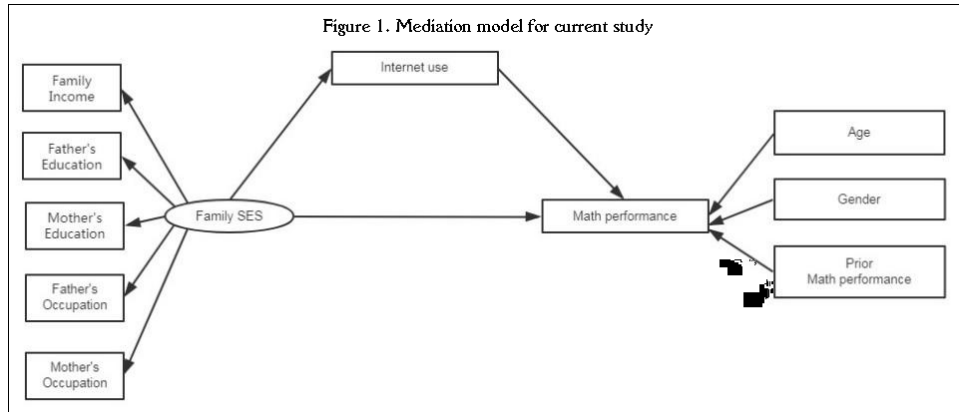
Figure 1. Mediation model for current study

Family Income

Father's Education

Mother's Education

Father's Occupation

Mother's Occupation

Family SES

Internet use

Math performance

Age

Gender

Prior Math performance